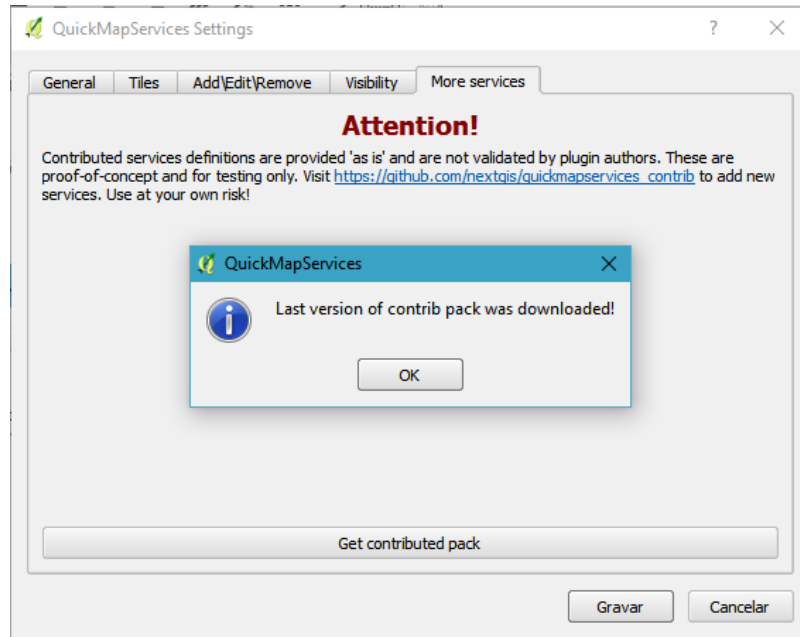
QuickMapServices Settings

?

General | Tiles | Add\Edit\Remove | Visibility | More services

Attention!

Contributed services definitions are provided 'as is' and are not validated by plugin authors. These are proof-of-concept and for testing only. Visit https://github.com/nextgis/quickmapservices_contrib to add new services. Use at your own risk!

QuickMapServices

Last version of contrib pack was downloaded!

OK

Get contributed pack

Gravar

Cancelar